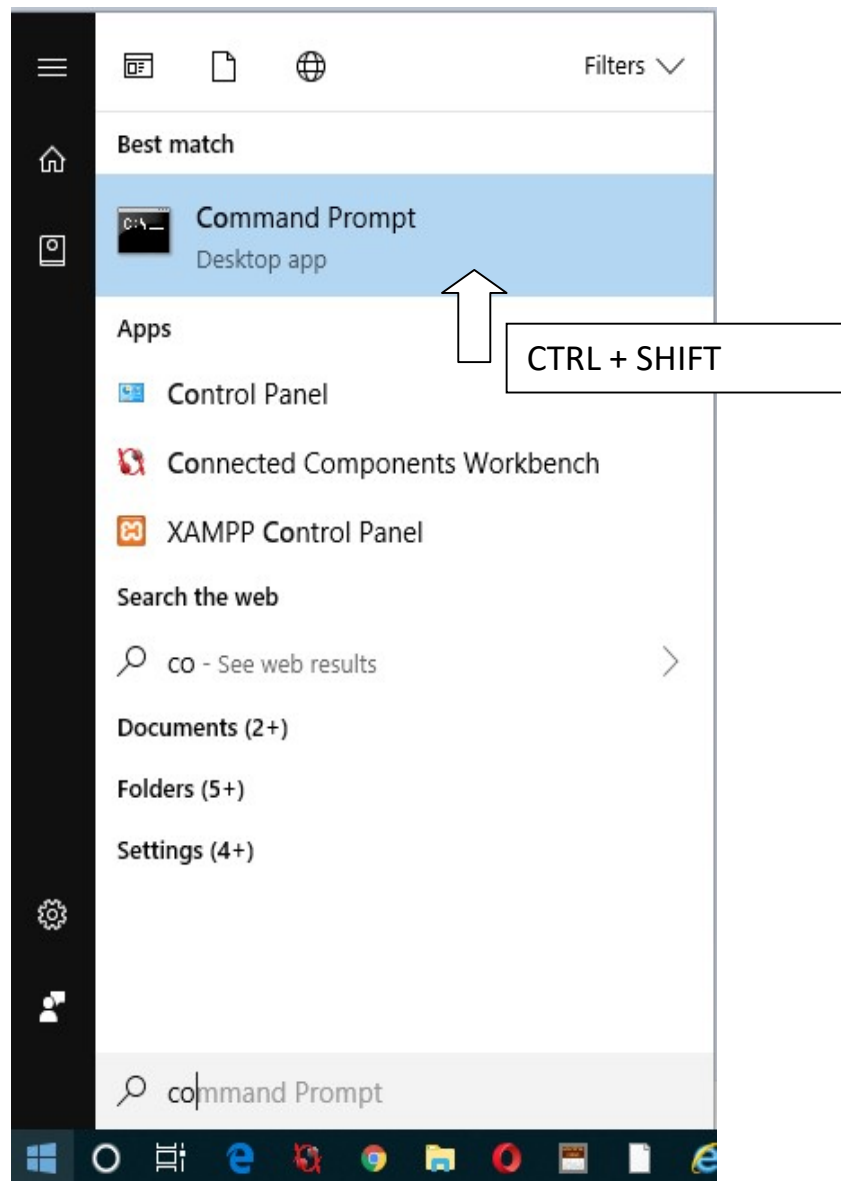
Filters

Best match

Command Prompt
Desktop app

CTRL + SHIFT

Apps

Control Panel

Connected Components Workbench

XAMPP Control Panel

Search the web

co - See web results

Documents (2+)

Folders (5+)

Settings (4+)

command Prompt